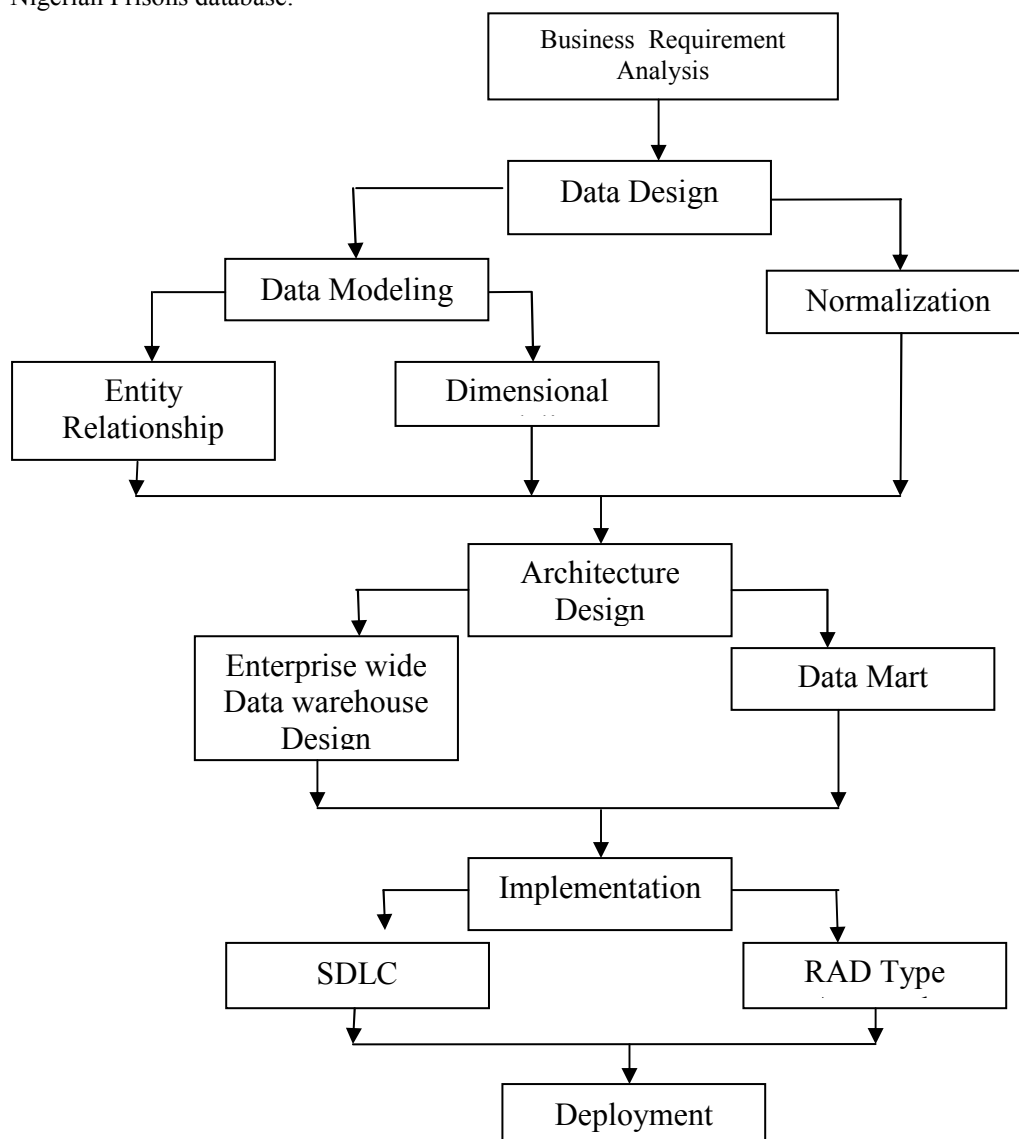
Nigerian Prisons database.

Business Requirement Analysis

Data Design

Data Modeling

Normalization

Entity Relationship

Dimensional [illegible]

Architecture Design

Enterprise wide Data warehouse Design

Data Mart

Implementation

SDLC

RAD Type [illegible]

Deployment